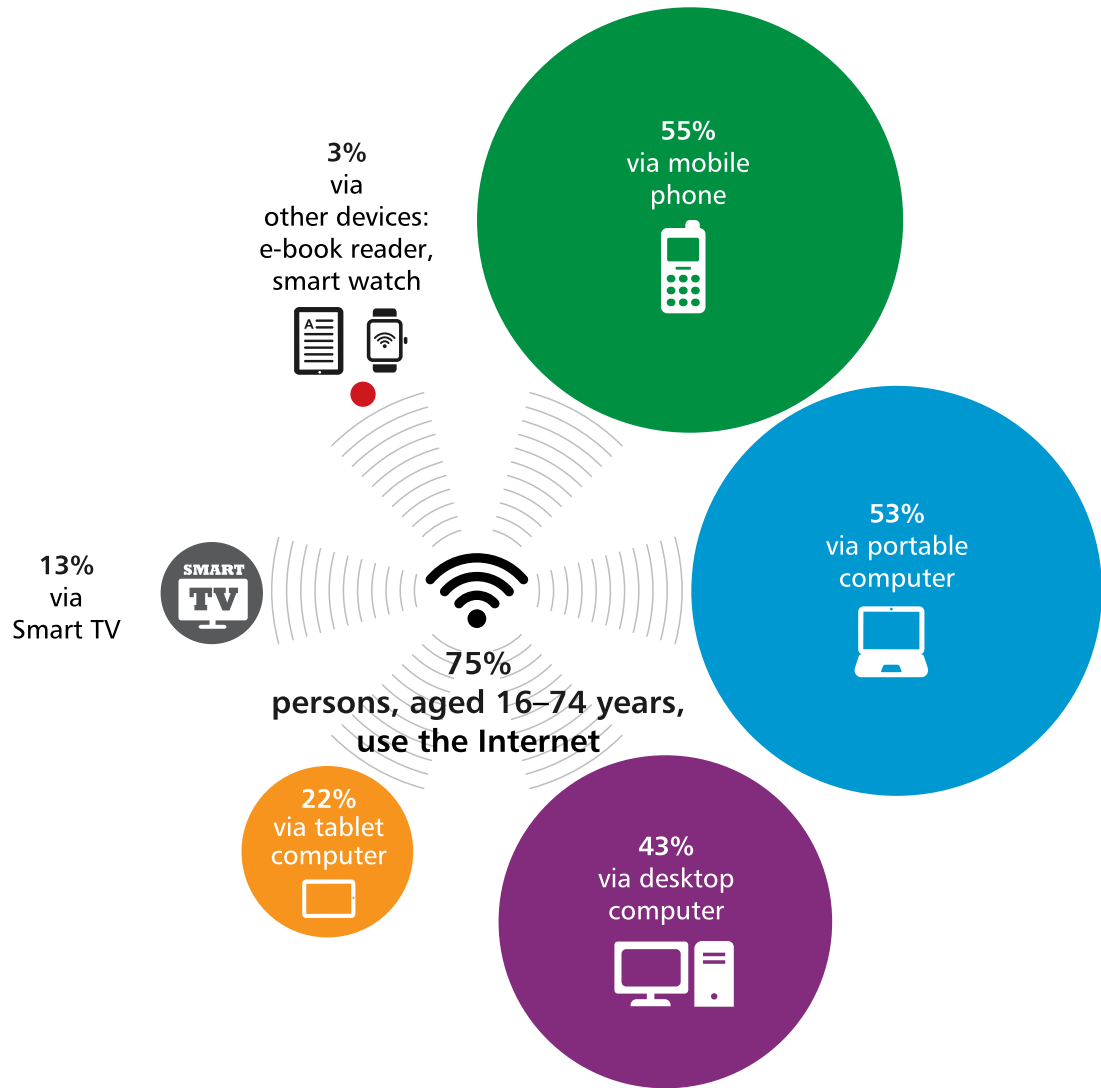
3%
via
other devices:
e-book reader,
smart watch

A

55%
via mobile
phone

53%
via portable
computer

13%
via
Smart TV

SMART
TV

75%
persons, aged 16–74 years,
use the Internet

22%
via tablet
computer

43%
via desktop
computer